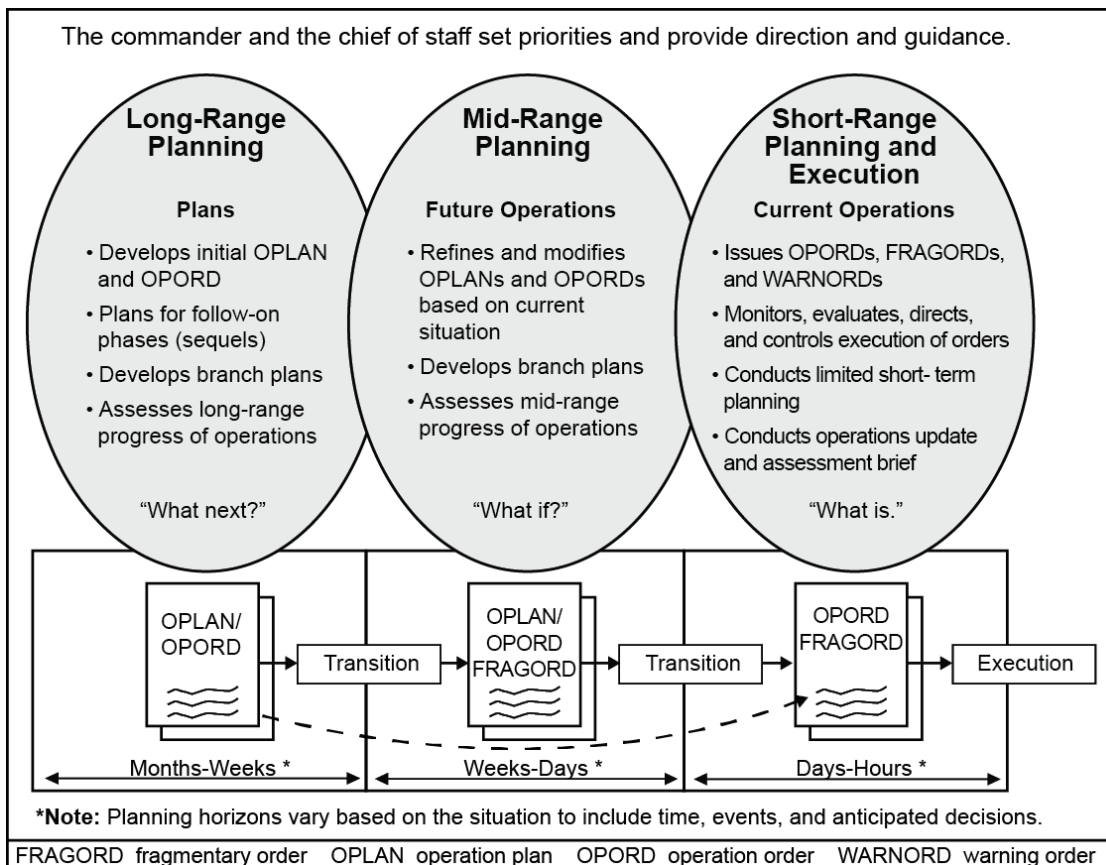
The commander and the chief of staff set priorities and provide direction and guidance.

Long-Range Planning

Plans

• Develops initial OPLAN and OPORD
• Plans for follow-on phases (sequels)
• Develops branch plans
• Assesses long-range progress of operations

"What next?"

Mid-Range Planning

Future Operations

• Refines and modifies OPLANs and OPORDs based on current situation
• Develops branch plans
• Assesses mid-range progress of operations

"What if?"

Short-Range Planning and Execution

Current Operations

• Issues OPORDs, FRAGORDs, and WARNORDs
• Monitors, evaluates, directs, and controls execution of orders
• Conducts limited short- term planning
• Conducts operations update and assessment brief

"What is."

OPLAN/ OPORD

Transition

OPLAN/ OPORD FRAGORD

Transition

OPORD FRAGORD

Execution

Months-Weeks *

Weeks-Days *

Days-Hours *

*Note: Planning horizons vary based on the situation to include time, events, and anticipated decisions.

FRAGORD fragmentary order OPLAN operation plan OPORD operation order WARNORD warning order